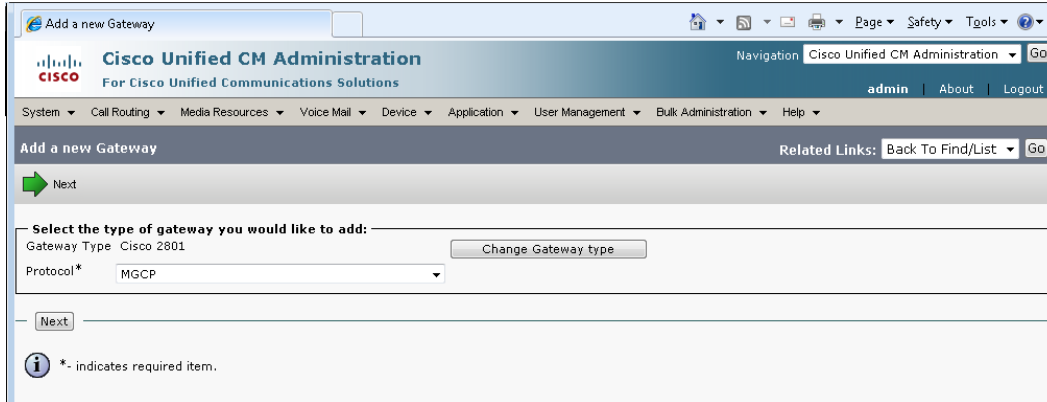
Add a new Gateway

Page ▾ Safety ▾ Tools ▾

Cisco Unified CM Administration
For Cisco Unified Communications Solutions

Navigation Cisco Unified CM Administration Go

admin | About | Logout

System ▾ Call Routing ▾ Media Resources ▾ Voice Mail ▾ Device ▾ Application ▾ User Management ▾ Bulk Administration ▾ Help ▾

Add a new Gateway

Related Links: Back To Find/List Go

Next

Select the type of gateway you would like to add:
Gateway Type Cisco 2801
Change Gateway type
Protocol* MGCP

Next

*- indicates required item.